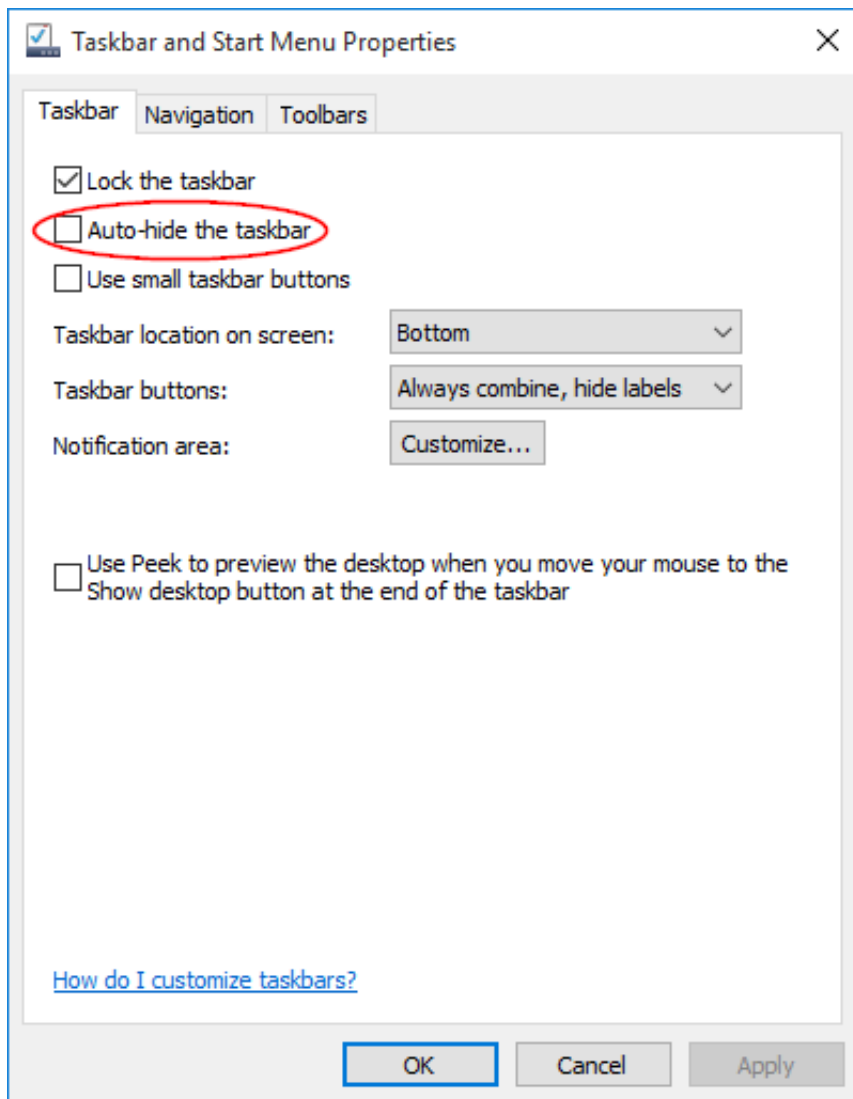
Taskbar and Start Menu Properties

Taskbar Navigation Toolbars

Lock the taskbar

Auto-hide the taskbar

Use small taskbar buttons

Taskbar location on screen: Bottom

Taskbar buttons: Always combine, hide labels

Notification area: Customize...

Use Peek to preview the desktop when you move your mouse to the Show desktop button at the end of the taskbar

How do I customize taskbars?

OK Cancel Apply